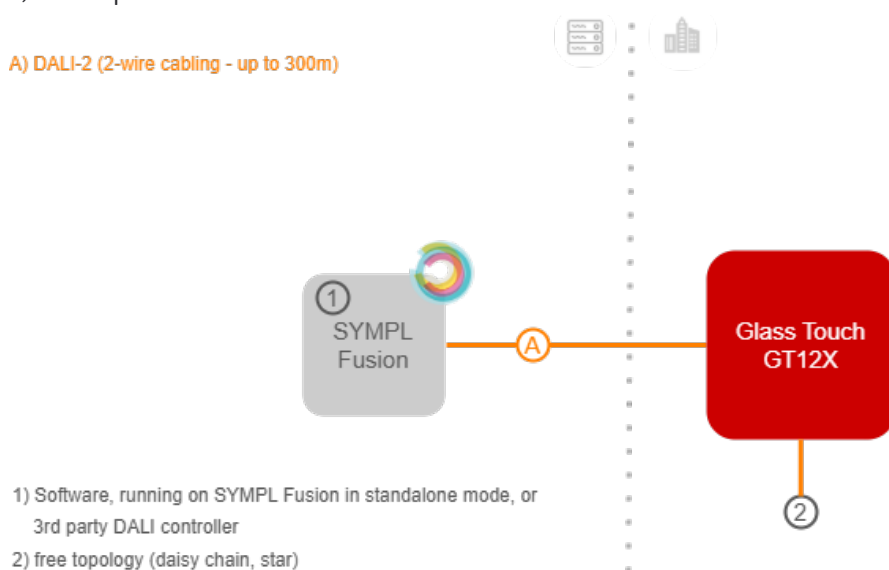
A) DALI-2 (2-wire cabling - up to 300m)

1
SYMPL Fusion

A

Glass Touch GT12X

2

1) Software, running on SYMPL Fusion in standalone mode, or 3rd party DALI controller
2) free topology (daisy chain, star)